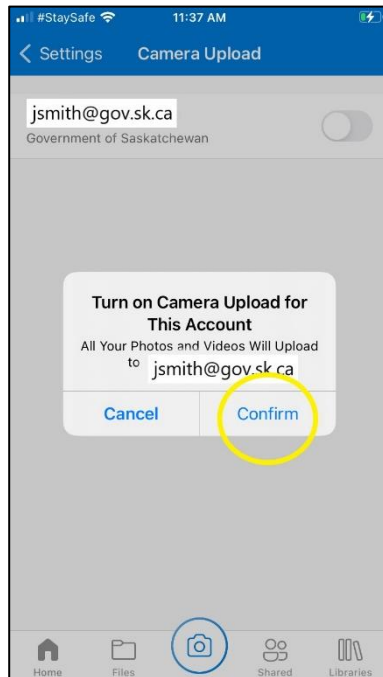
#StaySafe 11:37 AM

< Settings Camera Upload

jsmith@gov.sk.ca
Government of Saskatchewan

Turn on Camera Upload for This Account
All Your Photos and Videos Will Upload to jsmith@gov.sk.ca

Cancel Confirm

Home Files Shared Libraries